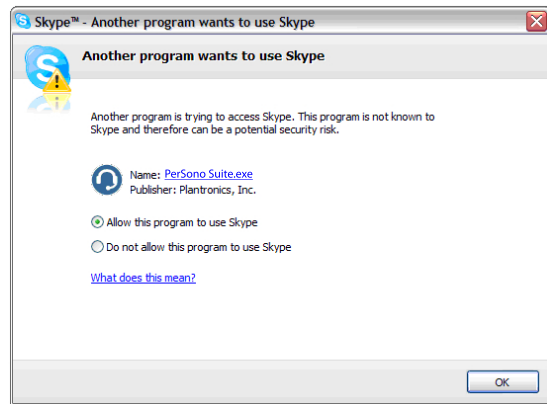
Skype™ - Another program wants to use Skype

Another program wants to use Skype

Another program is trying to access Skype. This program is not known to Skype and therefore can be a potential security risk.

Name: PerSono Suite.exe
Publisher: Plantronics, Inc.

Allow this program to use Skype

Do not allow this program to use Skype

What does this mean?

OK